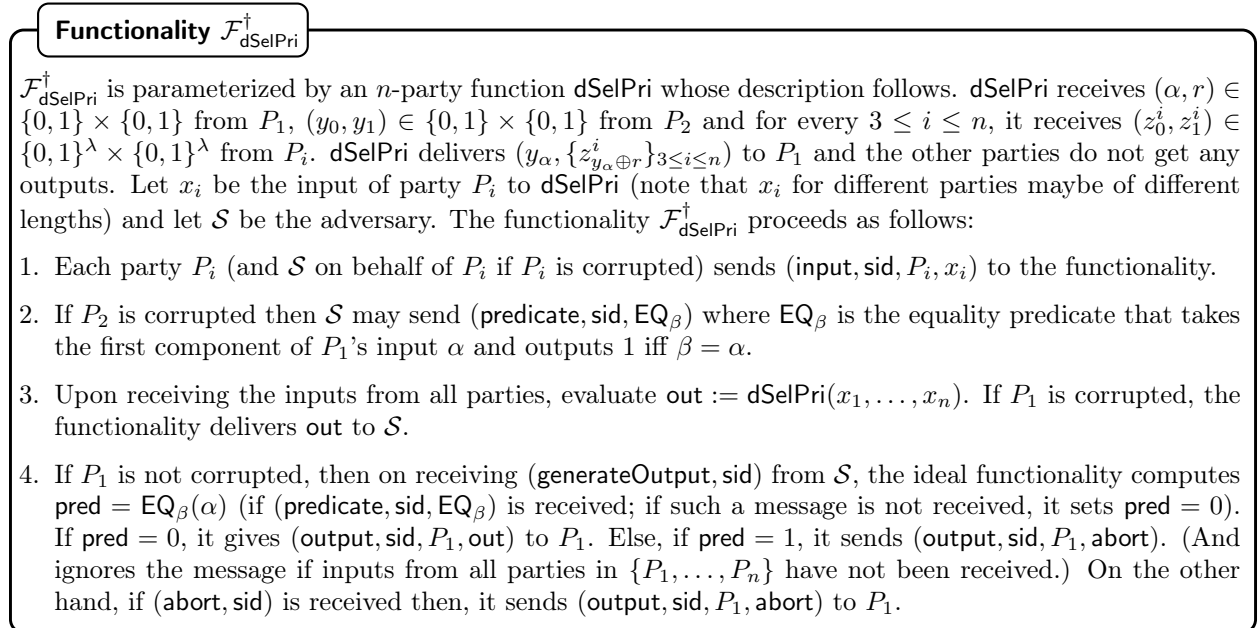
Functionality $\mathcal{F}^{\dagger}_{\mathsf{dSelPri}}$

$\mathcal{F}^{\dagger}_{\mathsf{dSelPri}}$ is parameterized by an $n$-party function dSelPri whose description follows. dSelPri receives $(\alpha, r) \in \{0,1\} \times \{0,1\}$ from $P_1$, $(y_0, y_1) \in \{0,1\} \times \{0,1\}$ from $P_2$ and for every $3 \leq i \leq n$, it receives $(z_0^i, z_1^i) \in \{0,1\}^\lambda \times \{0,1\}^\lambda$ from $P_i$. dSelPri delivers $(y_\alpha, \{z^i_{y_\alpha \oplus r}\}_{3\leq i \leq n})$ to $P_1$ and the other parties do not get any outputs. Let $x_i$ be the input of party $P_i$ to dSelPri (note that $x_i$ for different parties maybe of different lengths) and let $\mathcal{S}$ be the adversary. The functionality $\mathcal{F}^{\dagger}_{\mathsf{dSelPri}}$ proceeds as follows:

1. Each party $P_i$ (and $\mathcal{S}$ on behalf of $P_i$ if $P_i$ is corrupted) sends (input, sid, $P_i, x_i$) to the functionality.

2. If $P_2$ is corrupted then $\mathcal{S}$ may send (predicate, sid, $\mathsf{EQ}_\beta$) where $\mathsf{EQ}_\beta$ is the equality predicate that takes the first component of $P_1$'s input $\alpha$ and outputs 1 iff $\beta = \alpha$.

3. Upon receiving the inputs from all parties, evaluate out $:= \mathsf{dSelPri}(x_1, \ldots, x_n)$. If $P_1$ is corrupted, the functionality delivers out to $\mathcal{S}$.

4. If $P_1$ is not corrupted, then on receiving (generateOutput, sid) from $\mathcal{S}$, the ideal functionality computes pred $= \mathsf{EQ}_\beta(\alpha)$ (if (predicate, sid, $\mathsf{EQ}_\beta$) is received; if such a message is not received, it sets pred $= 0$). If pred $= 0$, it gives (output, sid, $P_1$, out) to $P_1$. Else, if pred $= 1$, it sends (output, sid, $P_1$, abort). (And ignores the message if inputs from all parties in $\{P_1, \ldots, P_n\}$ have not been received.) On the other hand, if (abort, sid) is received then, it sends (output, sid, $P_1$, abort) to $P_1$.